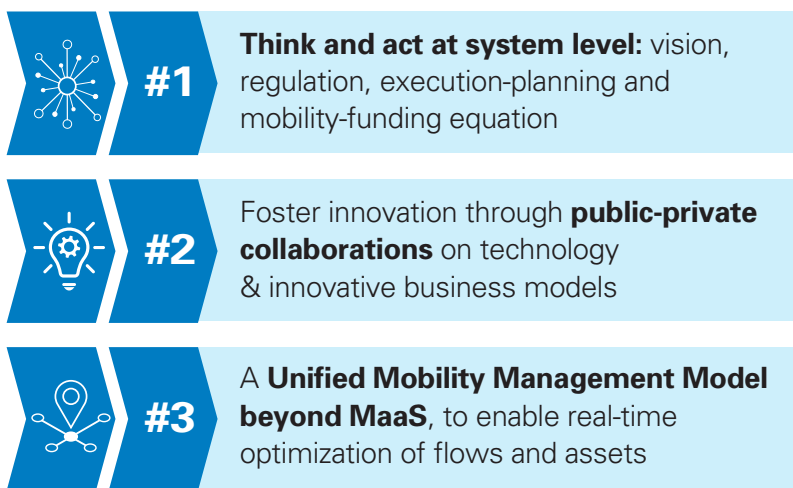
#1

**Think and act at system level:** vision, regulation, execution-planning and mobility-funding equation

#2

Foster innovation through **public-private collaborations** on technology & innovative business models

#3

A **Unified Mobility Management Model beyond MaaS**, to enable real-time optimization of flows and assets